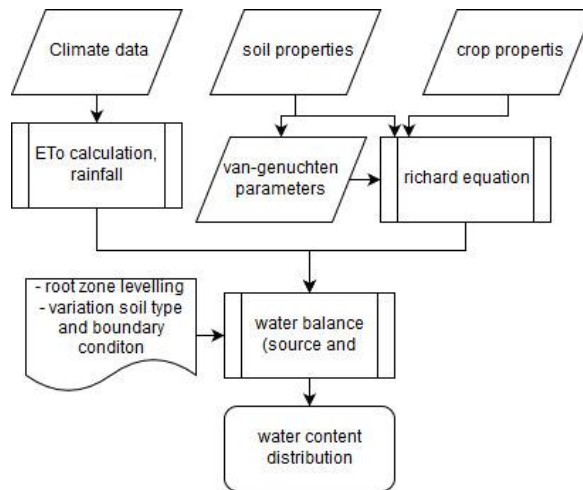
Climate data

soil properties

crop propertis

ETo calculation, rainfall

van-genuchten parameters

richard equation

- root zone levelling
- variation soil type and boundary conditon

water balance (source and

water content distribution